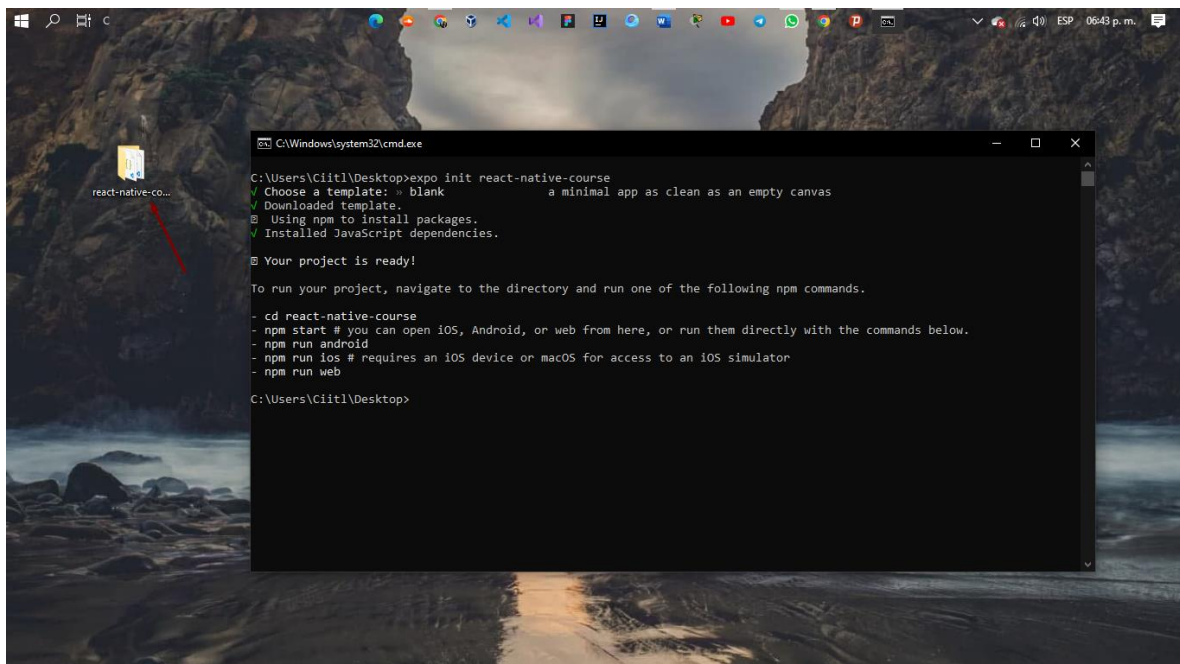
ESP 06:43 p. m.

react-native-co...

C:\Windows\system32\cmd.exe

C:\Users\Ciitl\Desktop>expo init react-native-course
√ Choose a template: » blank a minimal app as clean as an empty canvas
√ Downloaded template.
⊠ Using npm to install packages.
√ Installed JavaScript dependencies.

⊠ Your project is ready!

To run your project, navigate to the directory and run one of the following npm commands.

- cd react-native-course
- npm start # you can open iOS, Android, or web from here, or run them directly with the commands below.
- npm run android
- npm run ios # requires an iOS device or macOS for access to an iOS simulator
- npm run web

C:\Users\Ciitl\Desktop>